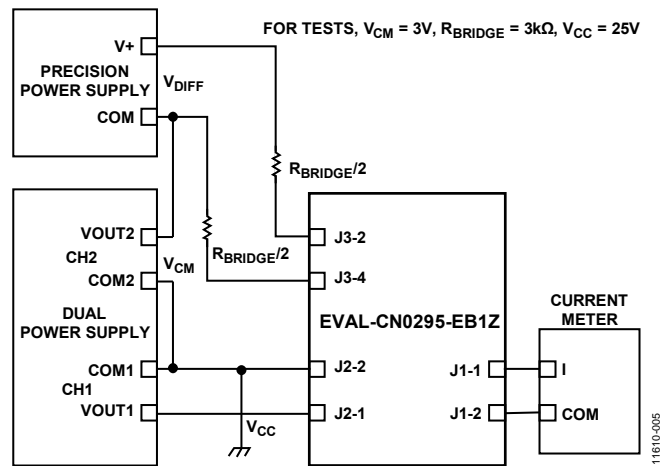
FOR TESTS, $V_{CM}$ = 3V, $R_{BRIDGE}$ = 3kΩ, $V_{CC}$ = 25V

V+

PRECISION POWER SUPPLY

$V_{DIFF}$

COM

$R_{BRIDGE}/2$

VOUT2

CH2

COM2

$V_{CM}$

$R_{BRIDGE}/2$

J3-2

J3-4

DUAL POWER SUPPLY

EVAL-CN0295-EB1Z

CURRENT METER

COM1

CH1

VOUT1

J2-2

J2-1

$V_{CC}$

J1-1

J1-2

I

COM

11610-005